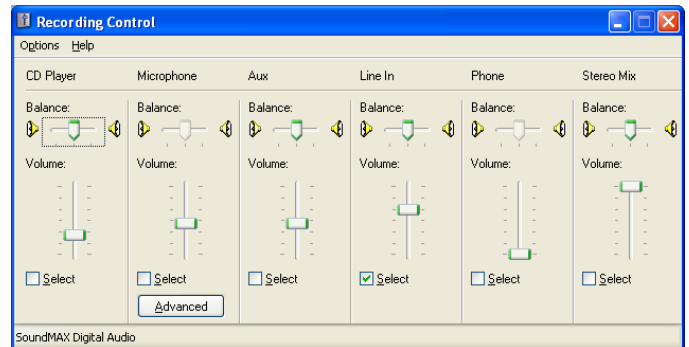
Recording Control

Options Help

CD Player

Balance:

Volume:

Select

Microphone

Balance:

Volume:

Select

Advanced

Aux

Balance:

Volume:

Select

Line In

Balance:

Volume:

Select

Phone

Balance:

Volume:

Select

Stereo Mix

Balance:

Volume:

Select

SoundMAX Digital Audio